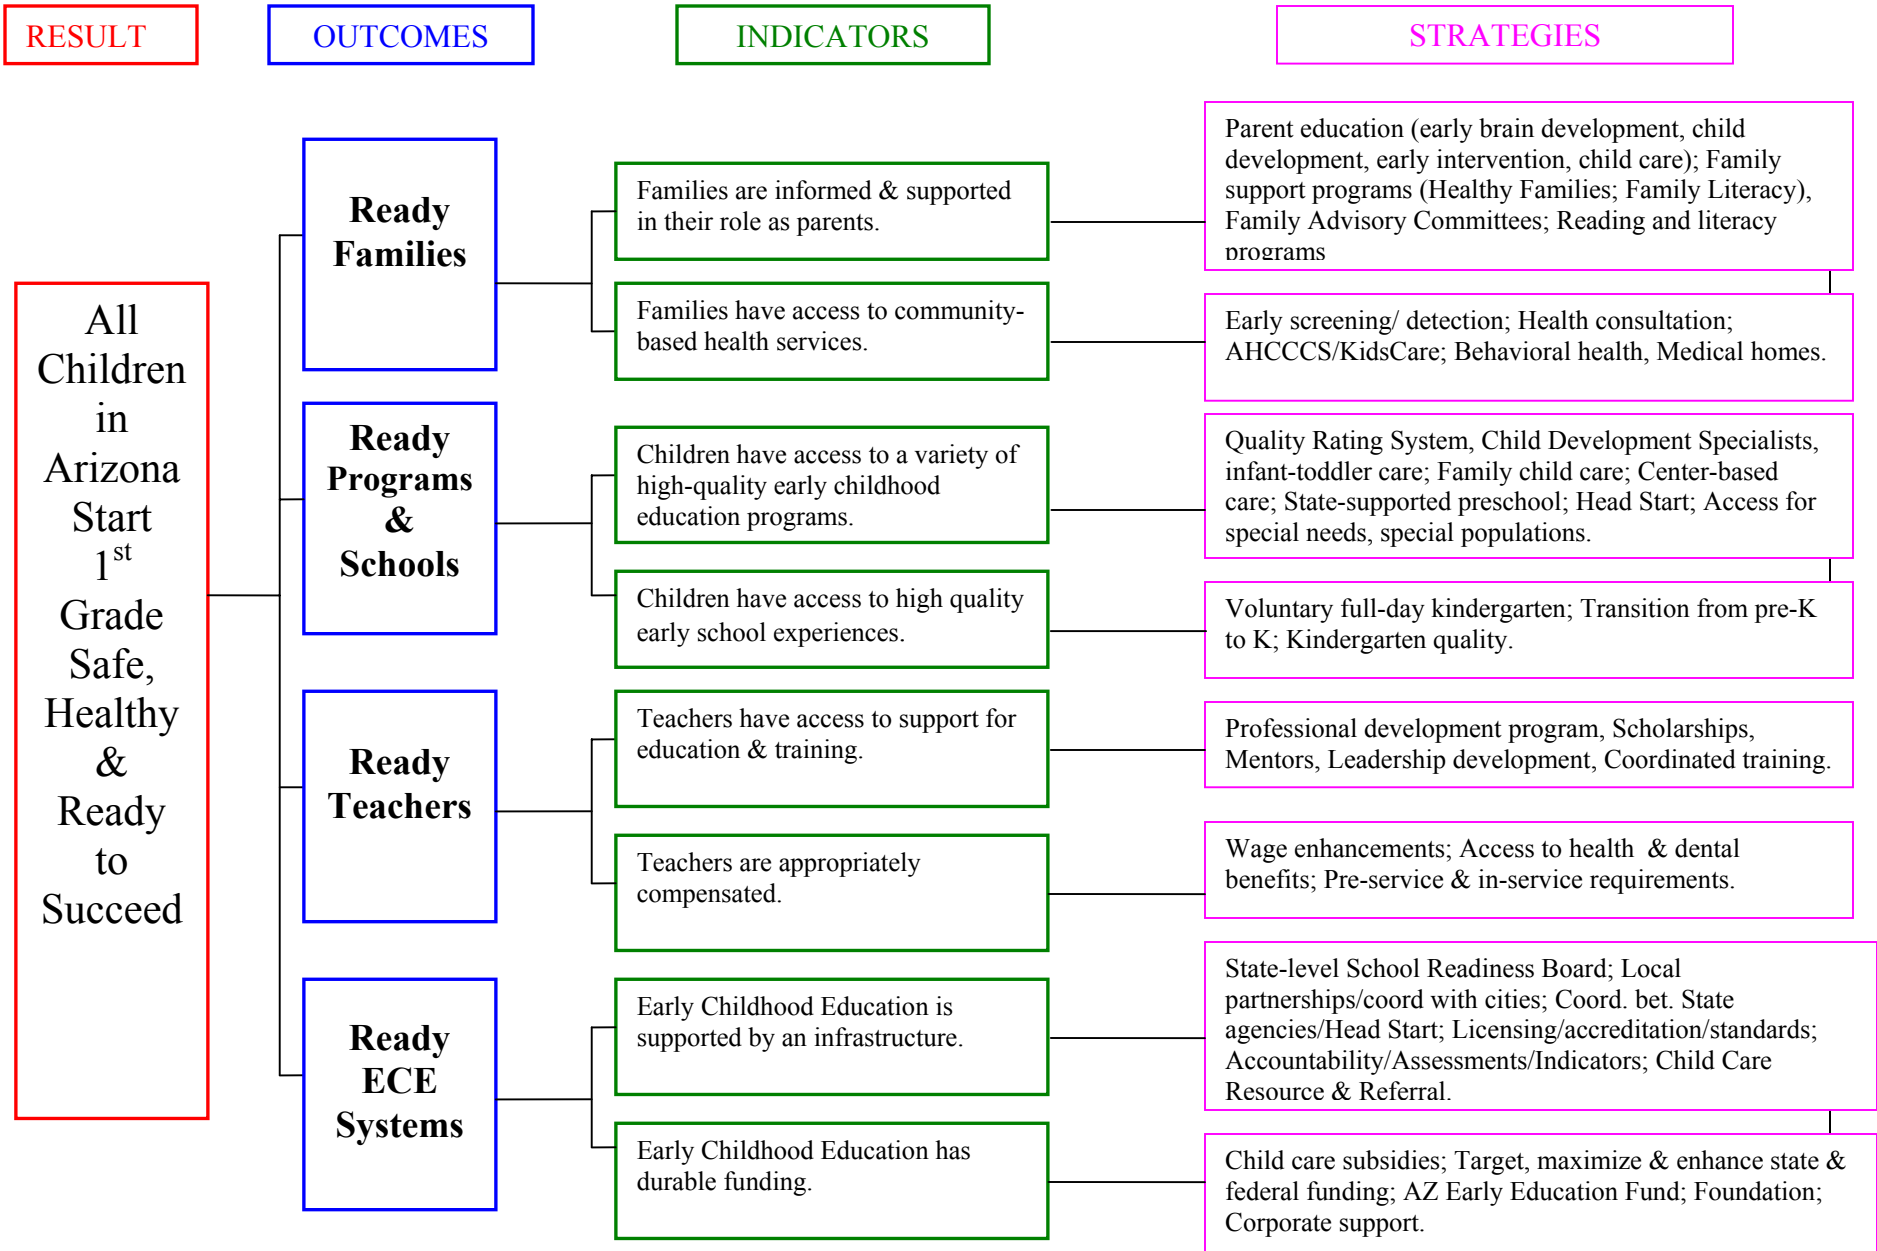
RESULT

OUTCOMES

INDICATORS

STRATEGIES

All Children in Arizona Start $1^{st}$ Grade Safe, Healthy & Ready to Succeed

Ready Families

Families are informed & supported in their role as parents.

Parent education (early brain development, child development, early intervention, child care); Family support programs (Healthy Families; Family Literacy), Family Advisory Committees; Reading and literacy programs

Families have access to community-based health services.

Early screening/ detection; Health consultation; AHCCCS/KidsCare; Behavioral health, Medical homes.

Ready Programs & Schools

Children have access to a variety of high-quality early childhood education programs.

Quality Rating System, Child Development Specialists, infant-toddler care; Family child care; Center-based care; State-supported preschool; Head Start; Access for special needs, special populations.

Children have access to high quality early school experiences.

Voluntary full-day kindergarten; Transition from pre-K to K; Kindergarten quality.

Ready Teachers

Teachers have access to support for education & training.

Professional development program, Scholarships, Mentors, Leadership development, Coordinated training.

Teachers are appropriately compensated.

Wage enhancements; Access to health & dental benefits; Pre-service & in-service requirements.

Ready ECE Systems

Early Childhood Education is supported by an infrastructure.

State-level School Readiness Board; Local partnerships/coord with cities; Coord. bet. State agencies/Head Start; Licensing/accreditation/standards; Accountability/Assessments/Indicators; Child Care Resource & Referral.

Early Childhood Education has durable funding.

Child care subsidies; Target, maximize & enhance state & federal funding; AZ Early Education Fund; Foundation; Corporate support.